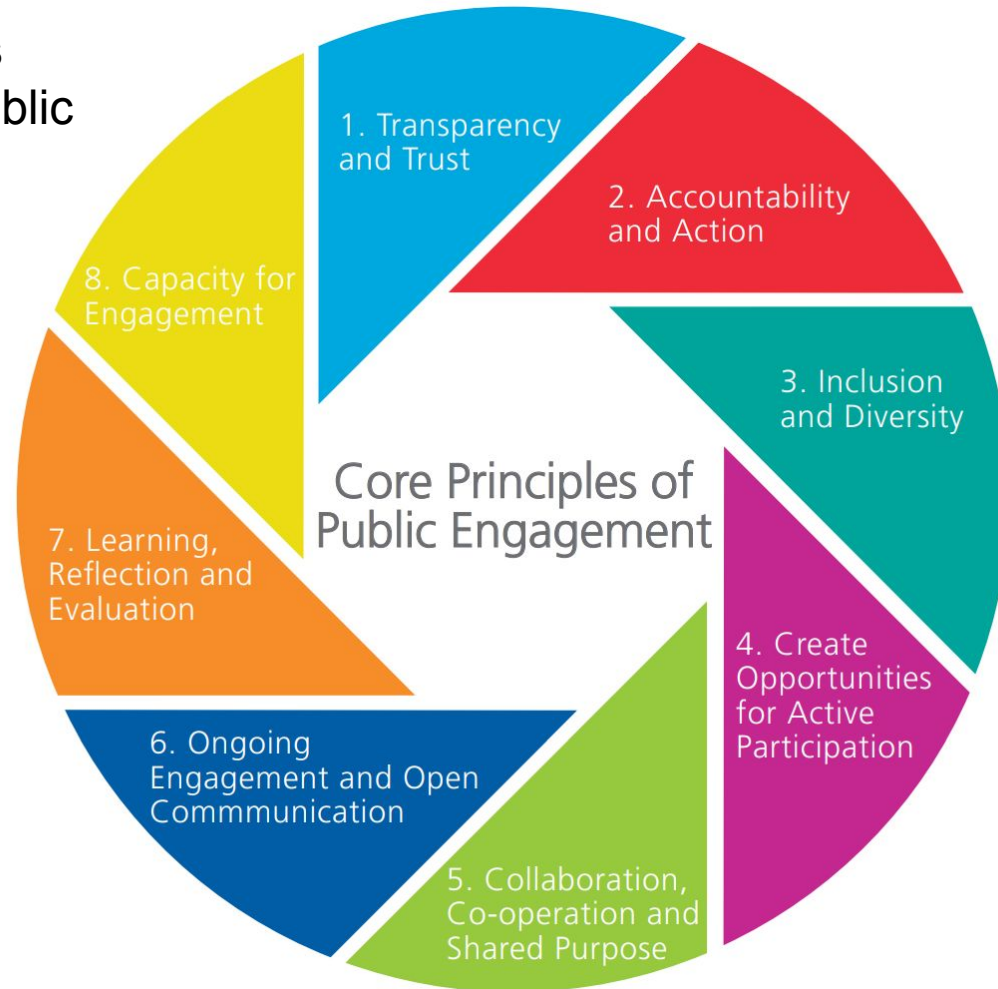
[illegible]
blic

1. Transparency and Trust

2. Accountability and Action

3. Inclusion and Diversity

4. Create Opportunities for Active Participation

5. Collaboration, Co-operation and Shared Purpose

6. Ongoing Engagement and Open Commmunication

7. Learning, Reflection and Evaluation

8. Capacity for Engagement

Core Principles of Public Engagement